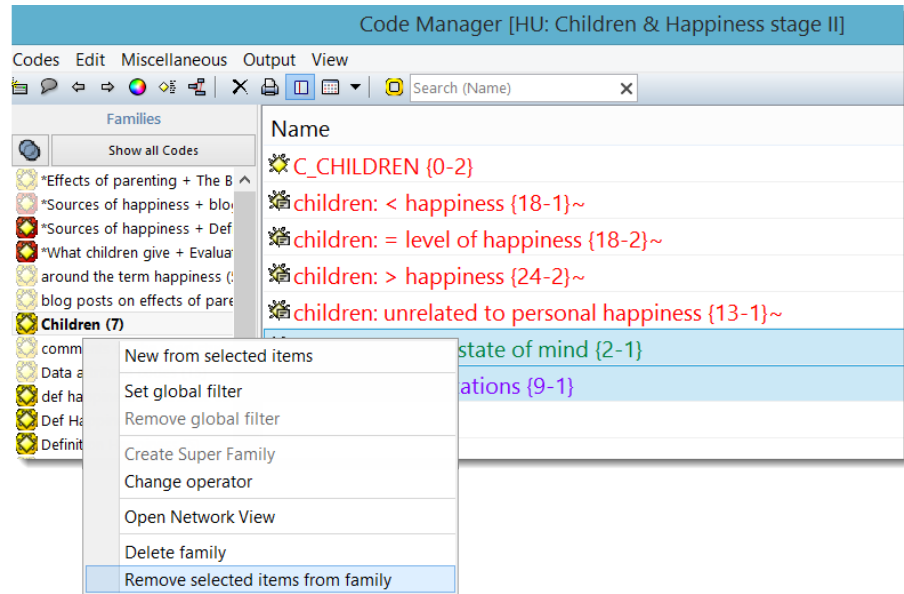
Code Manager [HU: Children & Happiness stage II]

Codes Edit Miscellaneous Output View

Search (Name)

Families

Show all Codes

*Effects of parenting + The B
*Sources of happiness + blog
*Sources of happiness + Def
*What children give + Evaluat
around the term happiness (
blog posts on effects of pare
Children (7)
comm
Data a
def ha
Def Ha
Definit

Name

C_CHILDREN {0-2}
children: < happiness {18-1}~
children: = level of happiness {18-2}~
children: > happiness {24-2}~
children: unrelated to personal happiness {13-1}~
state of mind {2-1}
ations {9-1}

New from selected items
Set global filter
Remove global filter
Create Super Family
Change operator
Open Network View
Delete family
Remove selected items from family